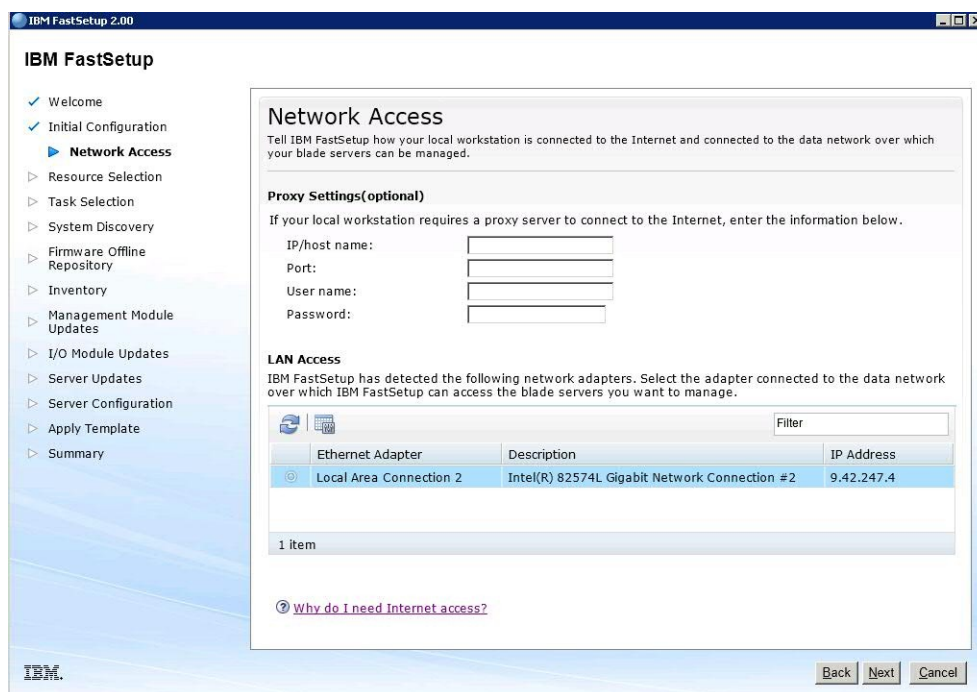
IBM FastSetup 2.00

IBM FastSetup

✓ Welcome
✓ Initial Configuration
▶ Network Access
▷ Resource Selection
▷ Task Selection
▷ System Discovery
▷ Firmware Offline Repository
▷ Inventory
▷ Management Module Updates
▷ I/O Module Updates
▷ Server Updates
▷ Server Configuration
▷ Apply Template
▷ Summary

Network Access
Tell IBM FastSetup how your local workstation is connected to the Internet and connected to the data network over which your blade servers can be managed.

Proxy Settings(optional)
If your local workstation requires a proxy server to connect to the Internet, enter the information below.
IP/host name:
Port:
User name:
Password:

LAN Access
IBM FastSetup has detected the following network adapters. Select the adapter connected to the data network over which IBM FastSetup can access the blade servers you want to manage.

Filter

| | Ethernet Adapter | Description | IP Address |
|---|---|---|---|
| | Local Area Connection 2 | Intel(R) 82574L Gigabit Network Connection #2 | 9.42.247.4 |

1 item

Why do I need Internet access?

IBM.

Back Next Cancel